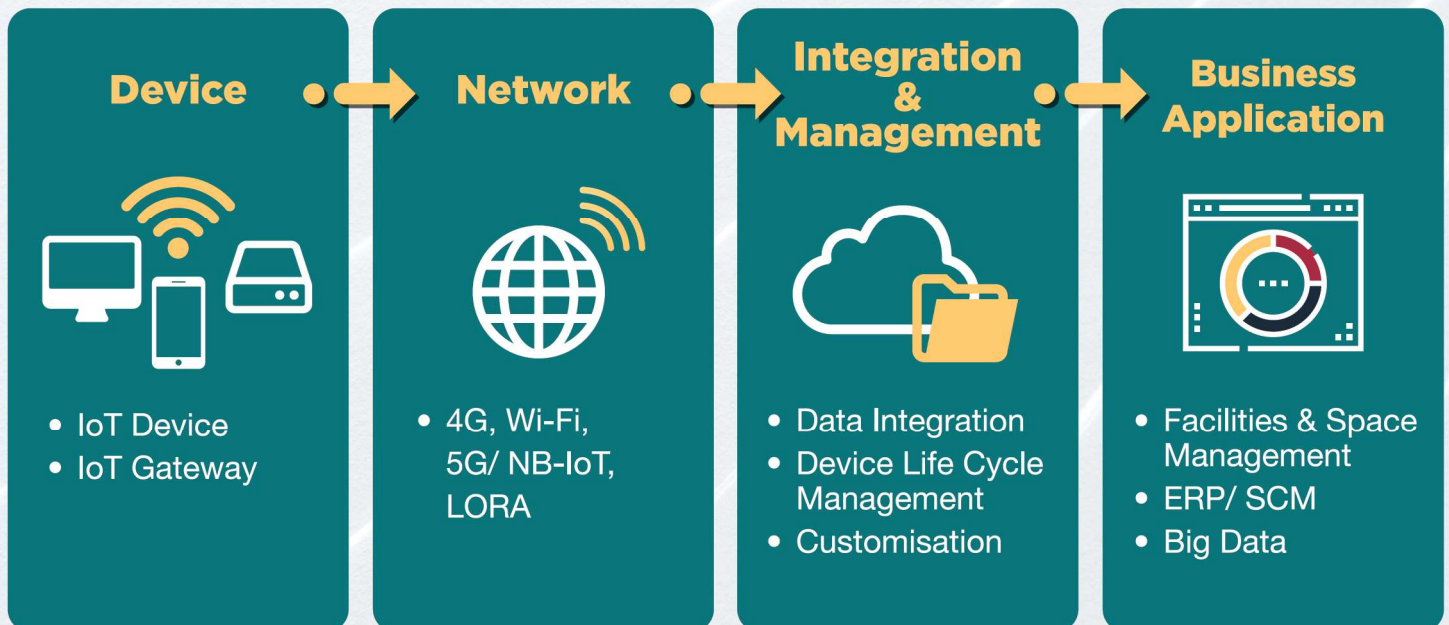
Device

• IoT Device
• IoT Gateway

Network

• 4G, Wi-Fi, 5G/ NB-IoT, LORA

Integration & Management

• Data Integration
• Device Life Cycle Management
• Customisation

Business Application

• Facilities & Space Management
• ERP/ SCM
• Big Data